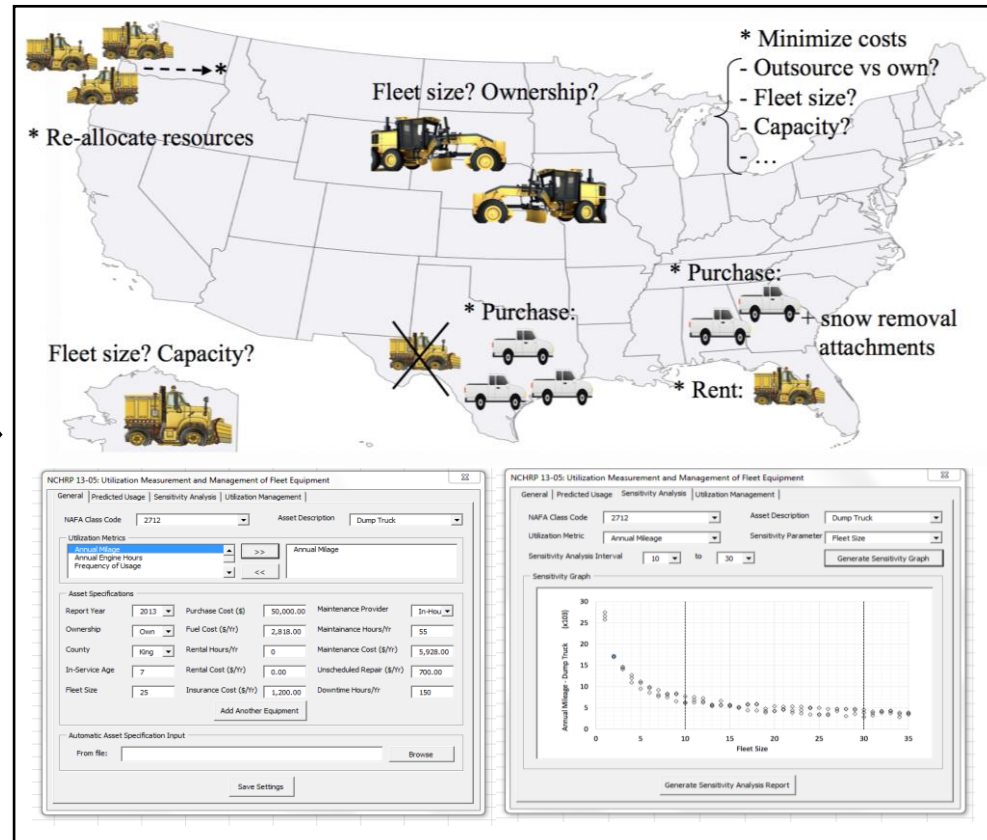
* Re-allocate resources

Fleet size? Ownership?

* Minimize costs
- Outsource vs own?
- Fleet size?
- Capacity?
- …

* Purchase:

* Purchase:
+ snow removal attachments

Fleet size? Capacity?

* Rent:

NCHRP 13-05: Utilization Measurement and Management of Fleet Equipment

General | Predicted Usage | Sensitivity Analysis | Utilization Management

NAFA Class Code 2712
Asset Description Dump Truck

Utilization Metrics
Annual Mileage
Annual Engine Hours
Frequency of Usage
>>
<<
Annual Mileage

Asset Specifications
Report Year 2013
Purchase Cost ($) 50,000.00
Maintenance Provider In-Hou
Ownership Own
Fuel Cost ($/Yr) 2,818.00
Maintainance Hours/Yr 55
County King
Rental Hours/Yr 0
Maintenance Cost ($/Yr) 5,928.00
In-Service Age 7
Rental Cost ($/Yr) 0.00
Unscheduled Repair ($/Yr) 700.00
Fleet Size 25
Insurance Cost ($/Yr) 1,200.00
Downtime Hours/Yr 150
Add Another Equipment

Automatic Asset Specification Input
From file:
Browse

Save Settings

NCHRP 13-05: Utilization Measurement and Management of Fleet Equipment

General | Predicted Usage | Sensitivity Analysis | Utilization Management

NAFA Class Code 2712
Asset Description Dump Truck
Utilization Metric Annual Mileage
Sensitivity Parameter Fleet Size
Sensitivity Analysis Interval 10 to 30
Generate Sensitivity Graph

Sensitivity Graph
30
25
20
15
10
5
0
(x103)
Annual Mileage - Dump Truck
0 5 10 15 20 25 30 35
Fleet Size

Generate Sensitivity Analysis Report